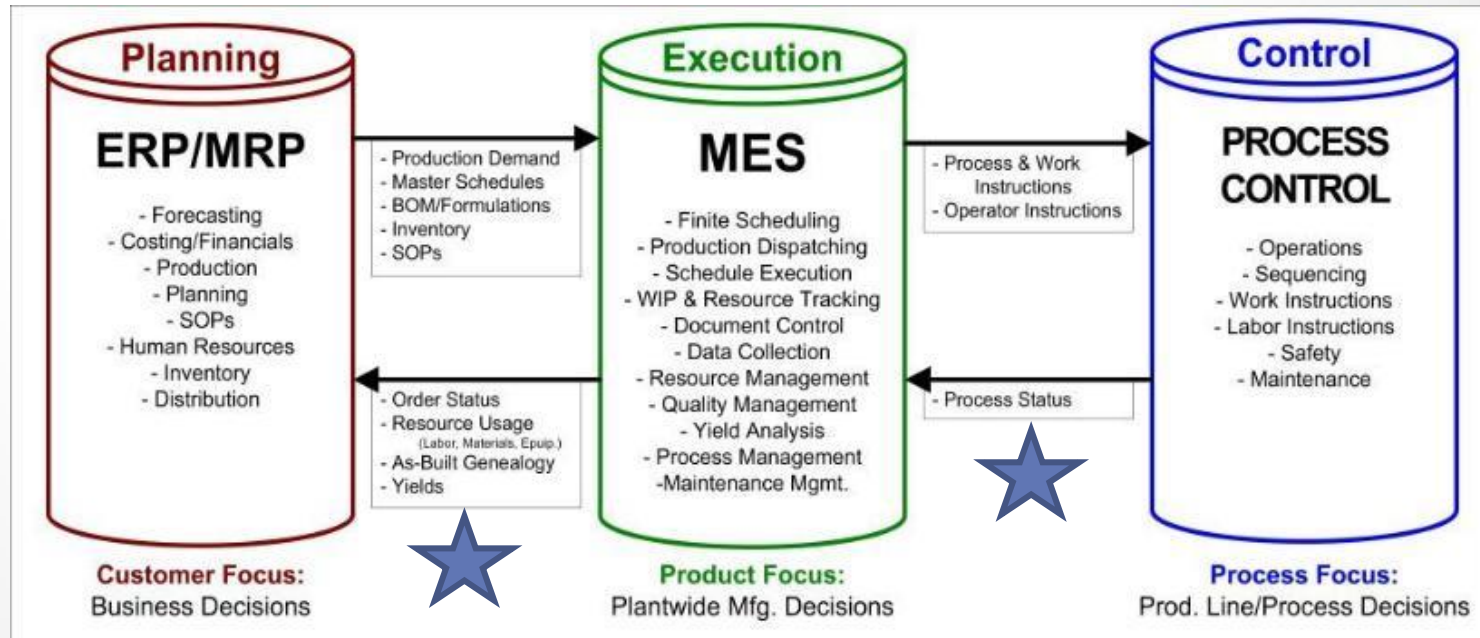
Planning

ERP/MRP

- Forecasting
- Costing/Financials
- Production
- Planning
- SOPs
- Human Resources
- Inventory
- Distribution

- Production Demand
- Master Schedules
- BOM/Formulations
- Inventory
- SOPs

- Order Status
- Resource Usage
(Labor, Materials, Epuip.)
- As-Built Genealogy
- Yields

Execution

MES

- Finite Scheduling
- Production Dispatching
- Schedule Execution
- WIP & Resource Tracking
- Document Control
- Data Collection
- Resource Management
- Quality Management
- Yield Analysis
- Process Management
-Maintenance Mgmt.

- Process & Work Instructions
- Operator Instructions

- Process Status

Control

PROCESS CONTROL

- Operations
- Sequencing
- Work Instructions
- Labor Instructions
- Safety
- Maintenance

Customer Focus:
Business Decisions

Product Focus:
Plantwide Mfg. Decisions

Process Focus:
Prod. Line/Process Decisions